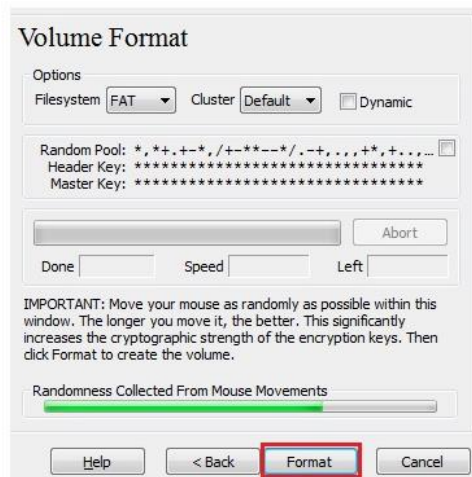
Volume Format

Options

Filesystem FAT Cluster Default Dynamic

Random Pool: *,*+.+-*,/+-**--*/.-+,.,,+*,+..,...
Header Key: ********************************
Master Key: ********************************

Abort

Done Speed Left

IMPORTANT: Move your mouse as randomly as possible within this window. The longer you move it, the better. This significantly increases the cryptographic strength of the encryption keys. Then click Format to create the volume.

Randomness Collected From Mouse Movements

Help < Back Format Cancel